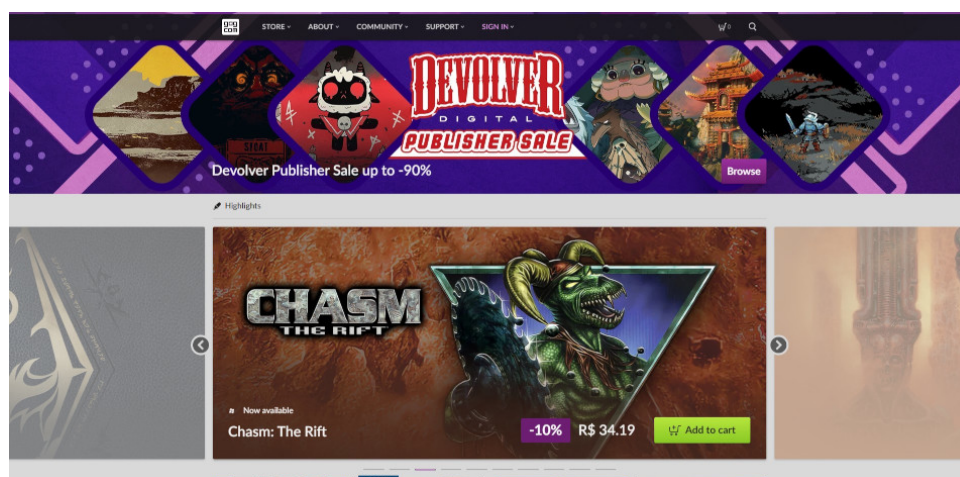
gog com STORE ABOUT COMMUNITY SUPPORT SIGN IN 0

DEVOLVER DIGITAL PUBLISHER SALE

Devolver Publisher Sale up to -90%

Browse

Highlights

CHASM THE RIFT

Now available

Chasm: The Rift

-10% R$ 34.19

Add to cart